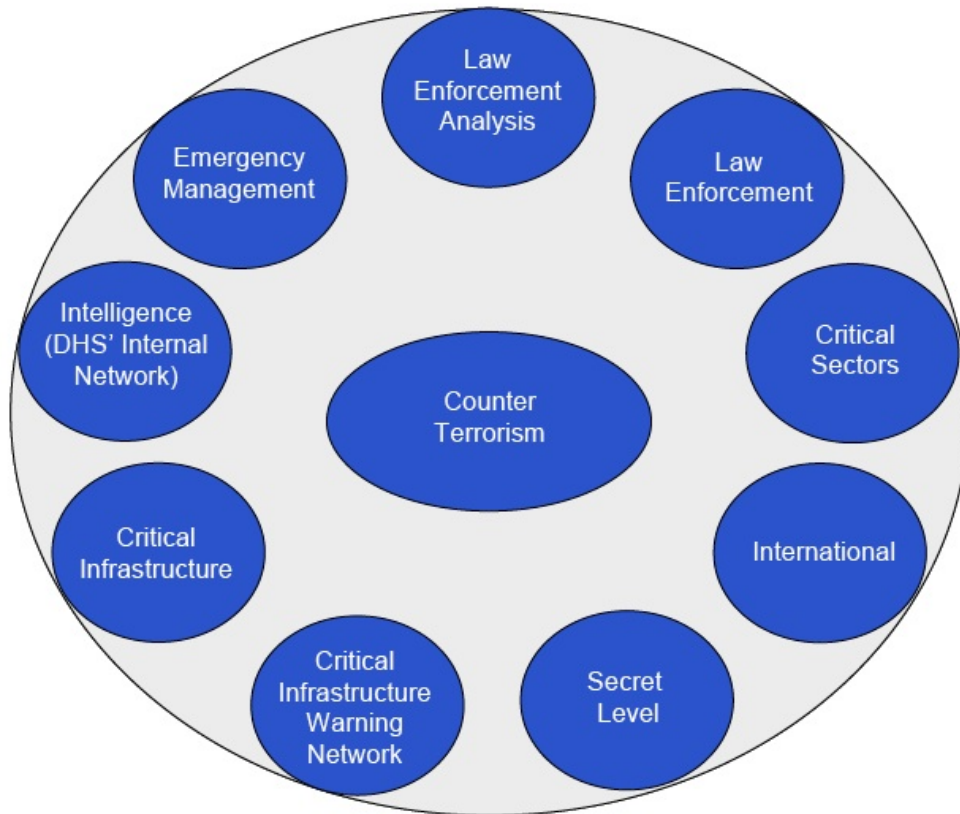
Law Enforcement Analysis

Emergency Management

Law Enforcement

Intelligence (DHS' Internal Network)

Critical Sectors

Counter Terrorism

Critical Infrastructure

International

Critical Infrastructure Warning Network

Secret Level